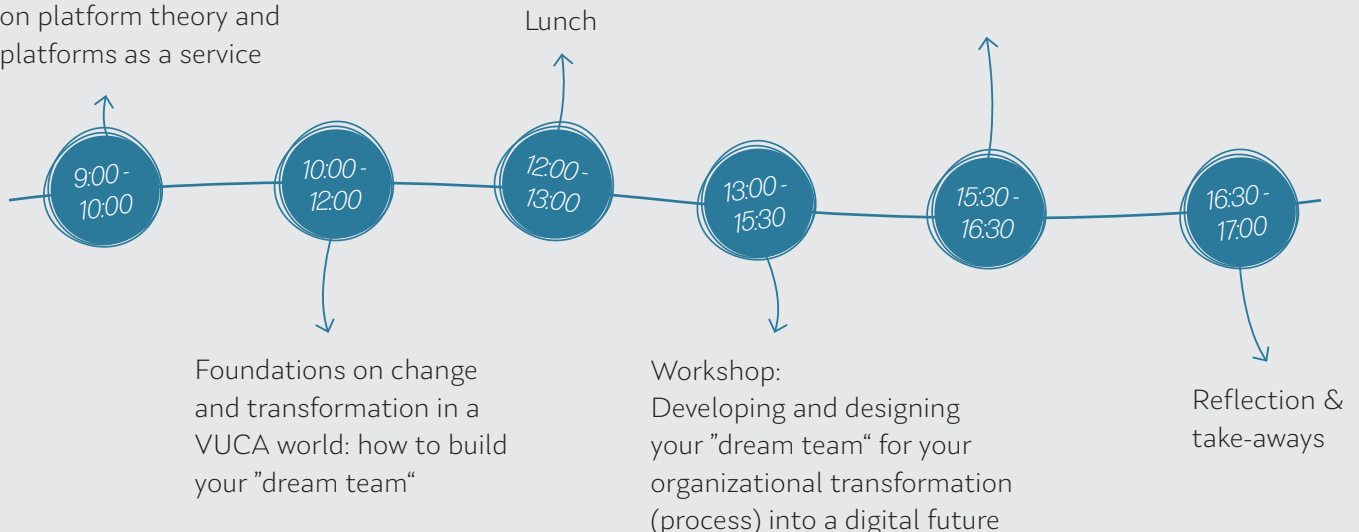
on platform theory and platforms as a service

Lunch

9:00 - 10:00

10:00 - 12:00

12:00 - 13:00

13:00 - 15:30

15:30 - 16:30

16:30 - 17:00

Foundations on change and transformation in a VUCA world: how to build your ”dream team“

Workshop:
Developing and designing your ”dream team“ for your organizational transformation (process) into a digital future

Reflection & take-aways